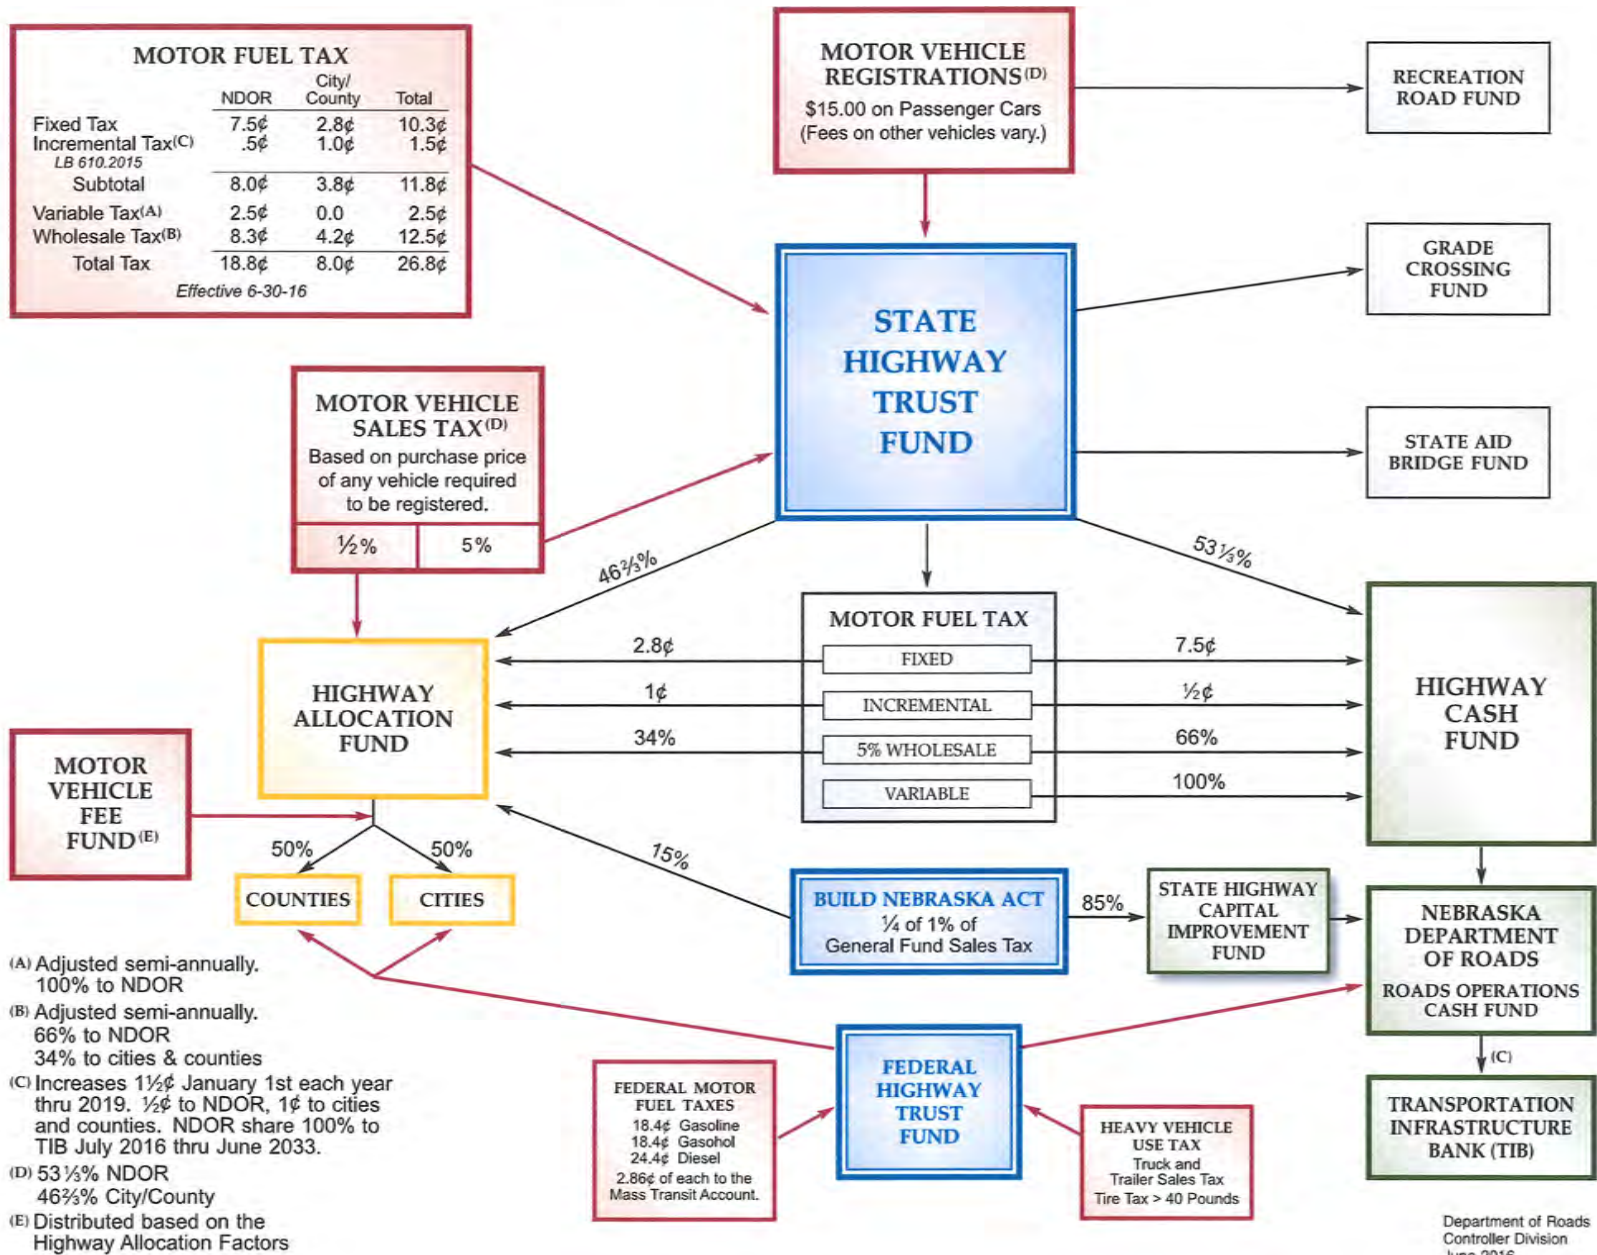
MOTOR FUEL TAX

| | NDOR | City/ County | Total |
|---|---|---|---|
| Fixed Tax | 7.5¢ | 2.8¢ | 10.3¢ |
| Incremental Tax$^{(C)}$ LB 610.2015 | .5¢ | 1.0¢ | 1.5¢ |
| Subtotal | 8.0¢ | 3.8¢ | 11.8¢ |
| Variable Tax$^{(A)}$ | 2.5¢ | 0.0 | 2.5¢ |
| Wholesale Tax$^{(B)}$ | 8.3¢ | 4.2¢ | 12.5¢ |
| Total Tax | 18.8¢ | 8.0¢ | 26.8¢ |

Effective 6-30-16

MOTOR VEHICLE REGISTRATIONS$^{(D)}$
$15.00 on Passenger Cars
(Fees on other vehicles vary.)

RECREATION ROAD FUND

GRADE CROSSING FUND

STATE AID BRIDGE FUND

STATE HIGHWAY TRUST FUND

MOTOR VEHICLE SALES TAX$^{(D)}$
Based on purchase price of any vehicle required to be registered.
½%
5%

46⅔%
53⅓%

MOTOR FUEL TAX
FIXED
INCREMENTAL
5% WHOLESALE
VARIABLE

2.8¢
1¢
34%
7.5¢
½¢
66%
100%

HIGHWAY ALLOCATION FUND

HIGHWAY CASH FUND

MOTOR VEHICLE FEE FUND$^{(E)}$

50%
50%
COUNTIES
CITIES

15%

BUILD NEBRASKA ACT
¼ of 1% of
General Fund Sales Tax

85%

STATE HIGHWAY CAPITAL IMPROVEMENT FUND

NEBRASKA DEPARTMENT OF ROADS
ROADS OPERATIONS CASH FUND

(C)

TRANSPORTATION INFRASTRUCTURE BANK (TIB)

(A) Adjusted semi-annually.
100% to NDOR
(B) Adjusted semi-annually.
66% to NDOR
34% to cities & counties
(C) Increases 1½¢ January 1st each year thru 2019. ½¢ to NDOR, 1¢ to cities and counties. NDOR share 100% to TIB July 2016 thru June 2033.
(D) 53⅓% NDOR
46⅔% City/County
(E) Distributed based on the Highway Allocation Factors

FEDERAL MOTOR FUEL TAXES
18.4¢ Gasoline
18.4¢ Gasohol
24.4¢ Diesel
2.86¢ of each to the Mass Transit Account.

FEDERAL HIGHWAY TRUST FUND

HEAVY VEHICLE USE TAX
Truck and Trailer Sales Tax
Tire Tax > 40 Pounds

Department of Roads
Controller Division
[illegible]